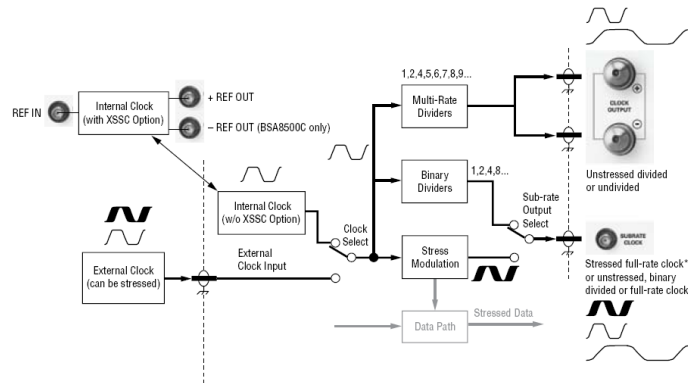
REF IN

Internal Clock (with XSSC Option)

+ REF OUT

– REF OUT (BSA8500C only)

Internal Clock (w/o XSSC Option)

External Clock (can be stressed)

External Clock Input

Clock Select

1,2,4,5,6,7,8,9...

Multi-Rate Dividers

Binary Dividers

1,2,4,8...

Sub-rate Output Select

Stress Modulation

Data Path

Stressed Data

CLOCK OUTPUT

Unstressed divided or undivided

SUBRATE CLOCK

Stressed full-rate clock* or unstressed, binary divided or full-rate clock